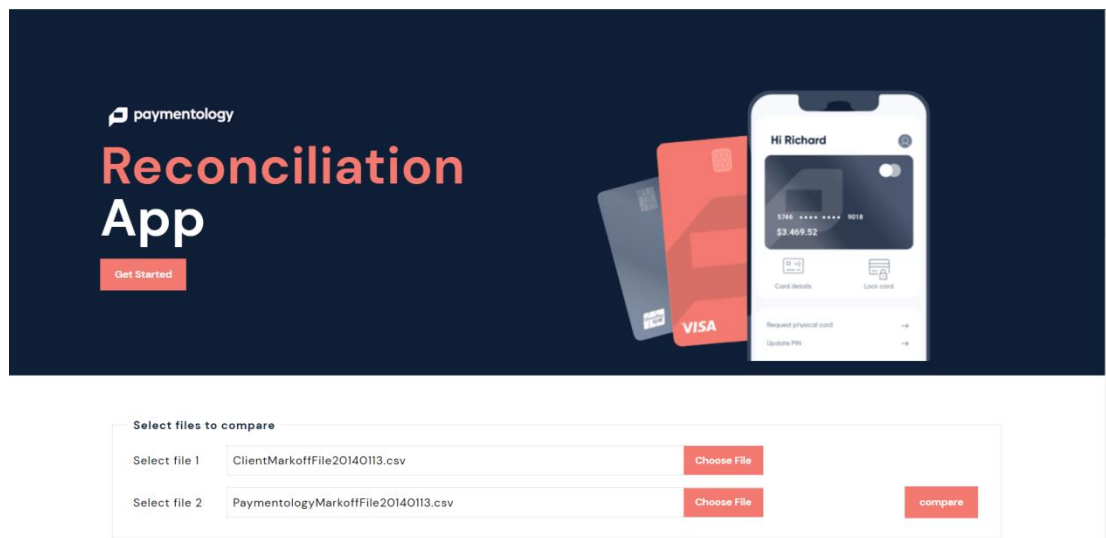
paymentology

Reconciliation App

Get Started

VISA

Hi Richard

5746 •••• •••• 9018
$3.469.52

Card details
Lock card

Request physical card →
Update PIN →

Select files to compare

Select file 1 ClientMarkoffFile20140113.csv Choose File

Select file 2 PaymentologyMarkoffFile20140113.csv Choose File compare